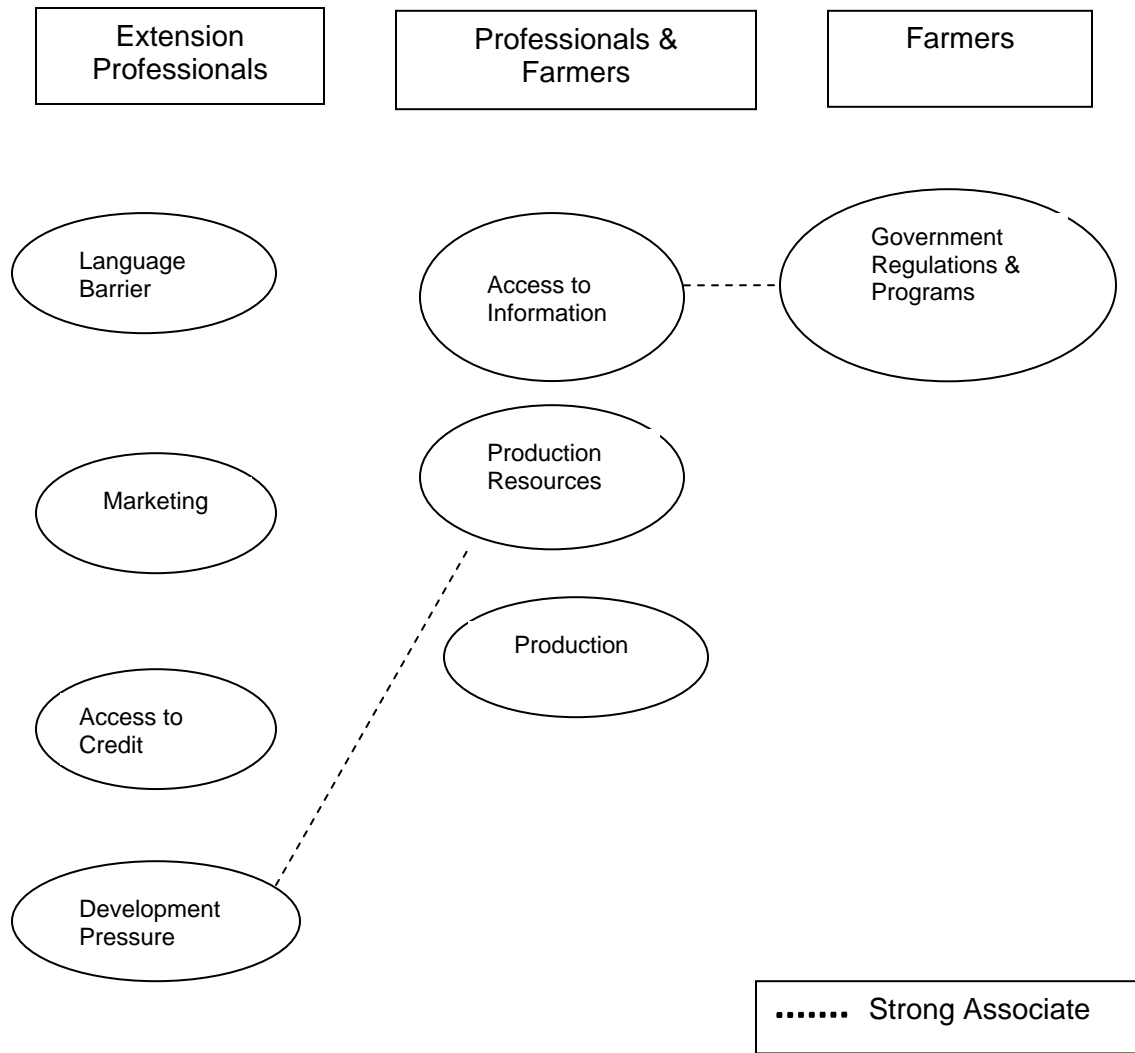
Extension Professionals

Professionals & Farmers

Farmers

Language Barrier

Access to Information

Government Regulations & Programs

Marketing

Production Resources

Production

Access to Credit

Development Pressure

....... Strong Associate